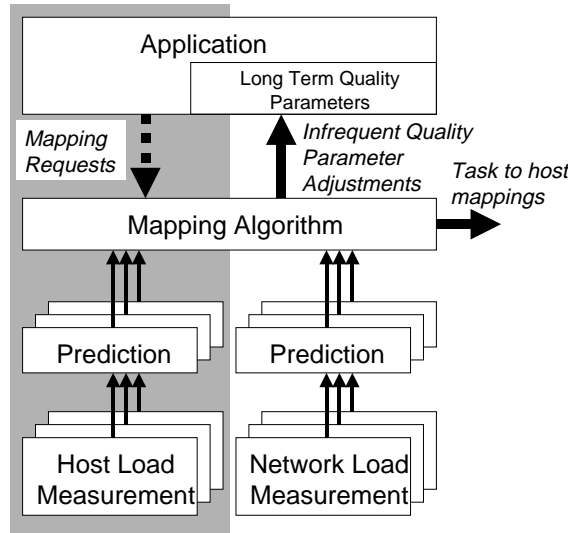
Application

Long Term Quality Parameters

Mapping Requests

Infrequent Quality Parameter Adjustments

Task to host mappings

Mapping Algorithm

Prediction

Prediction

Host Load Measurement

Network Load Measurement